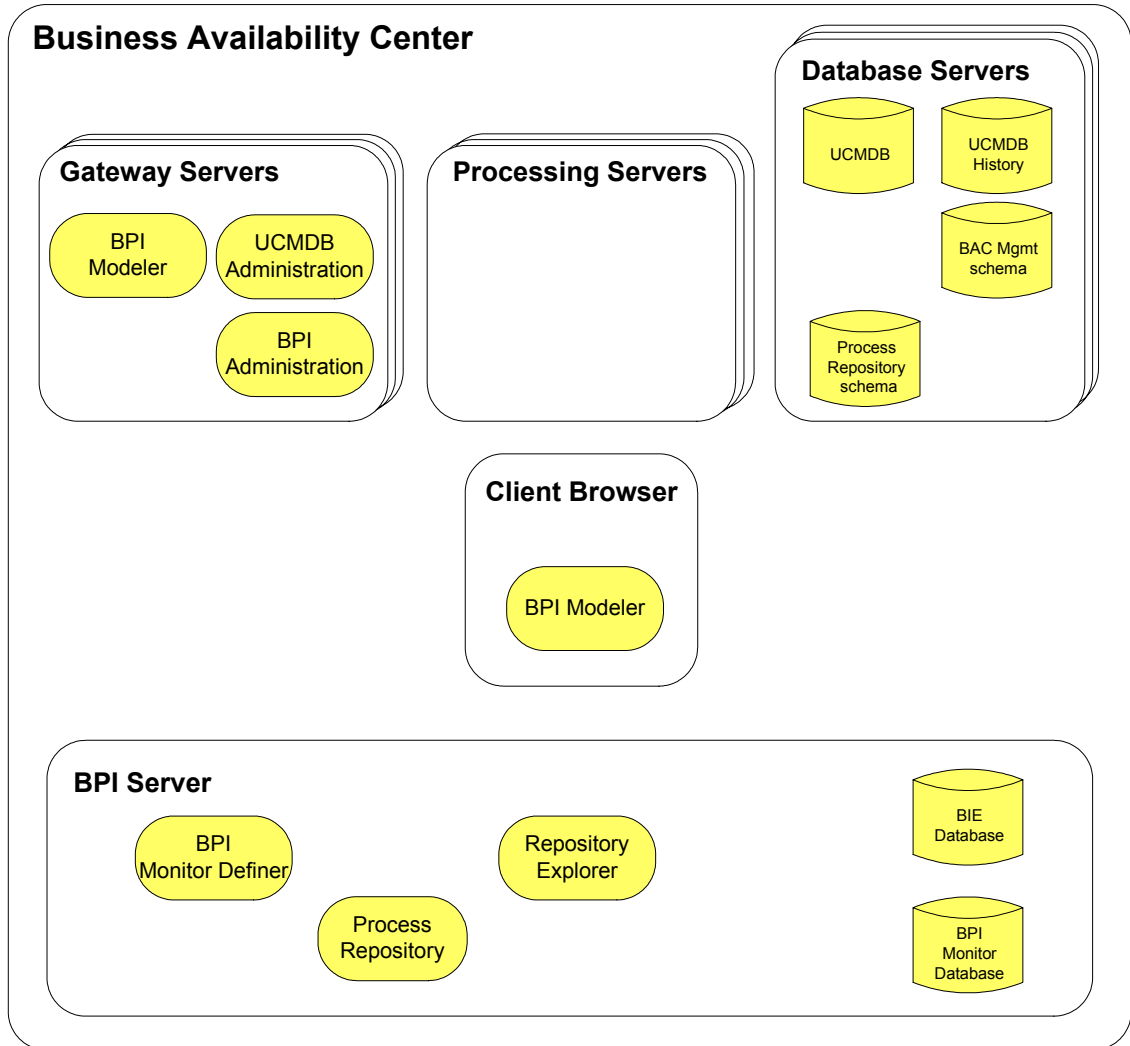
Business Availability Center

Gateway Servers

BPI Modeler

UCMDB Administration

BPI Administration

Processing Servers

Database Servers

UCMDB

UCMDB History

BAC Mgmt schema

Process Repository schema

Client Browser

BPI Modeler

BPI Server

BPI Monitor Definer

Repository Explorer

Process Repository

BIE Database

BPI Monitor Database